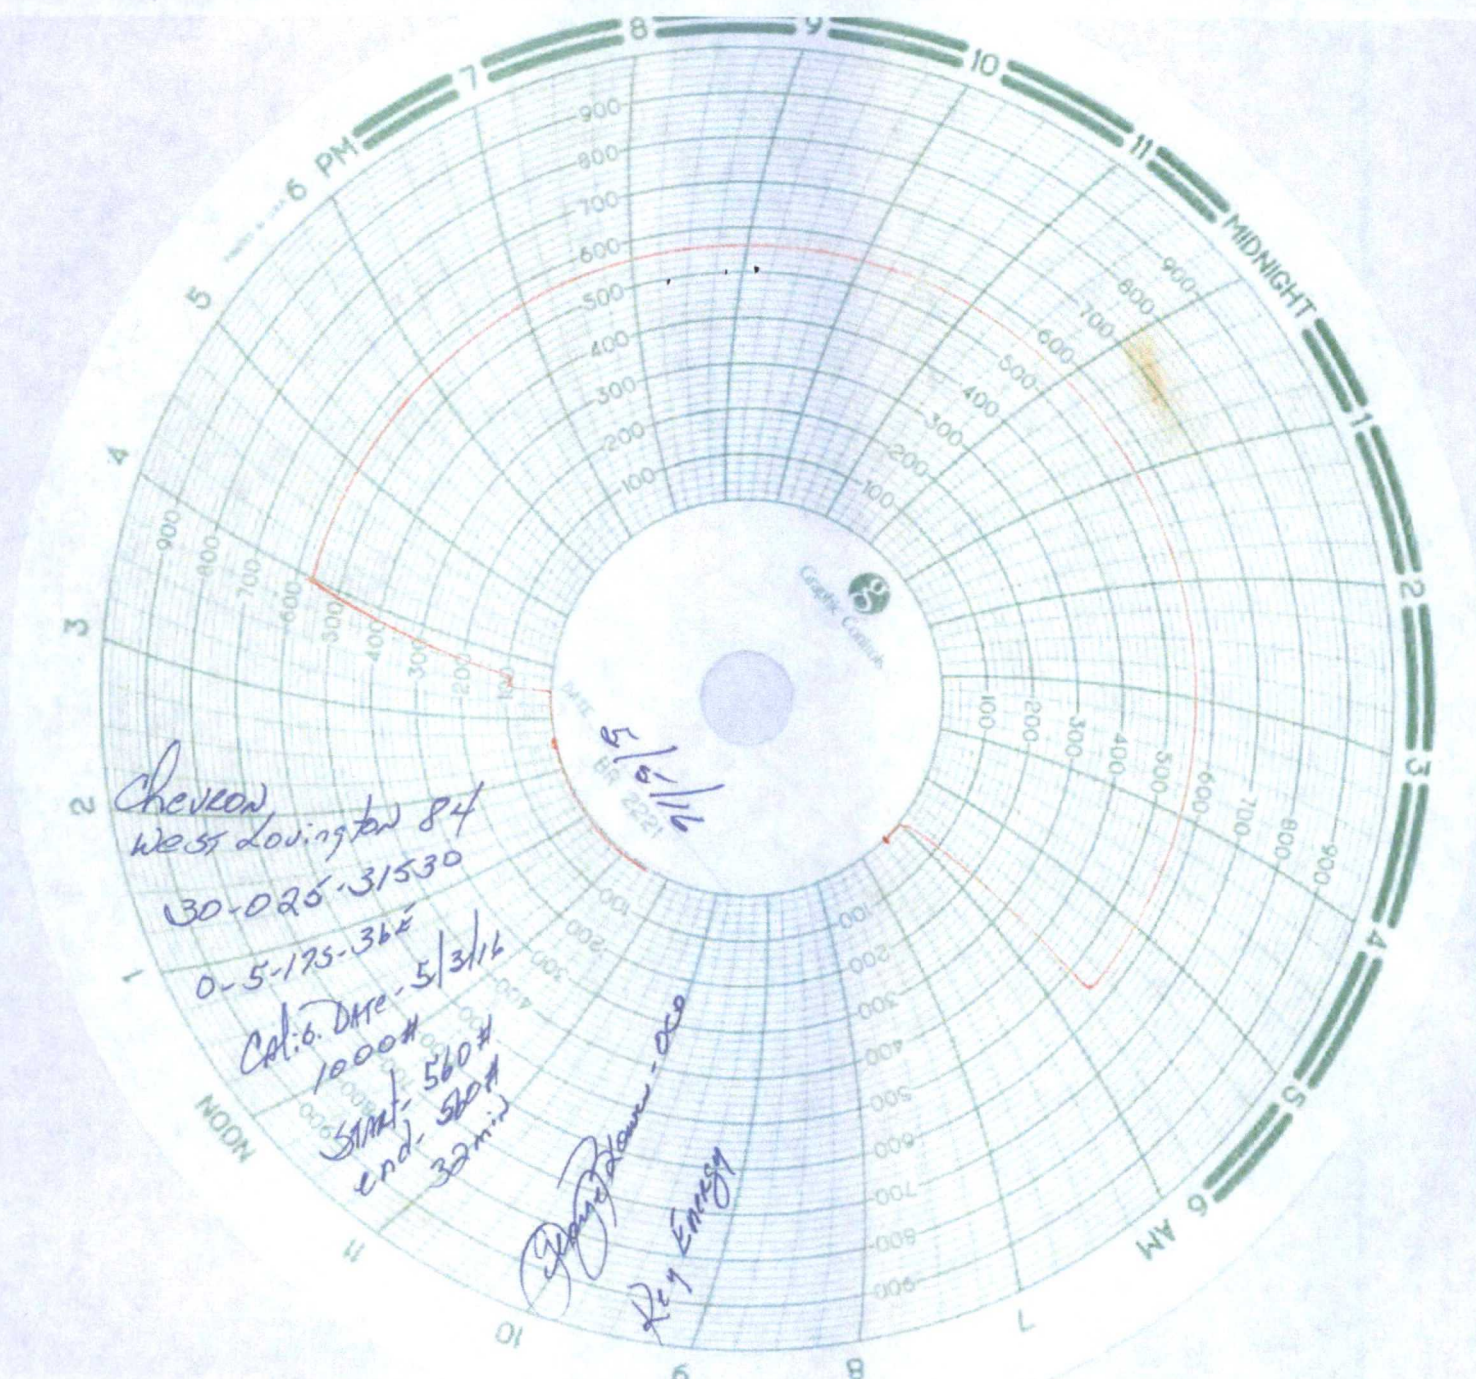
6 PM
7
8
9
10
11
MIDNIGHT
1
2
3
4
5
6 AM
7
8
9
10
11
NOON
1
2
3
4
5

900
800
700
600
500
400
300
200
100

Graphic Controls
DATE
BR 2221

5/5/16

Chevron
West Lovington 84
30-025-31530
O-5-17S-36E
Cal: 6. Date - 5/3/16
1000#
Start - 560#
end - 560#
32 min

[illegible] - OO
Key Energy